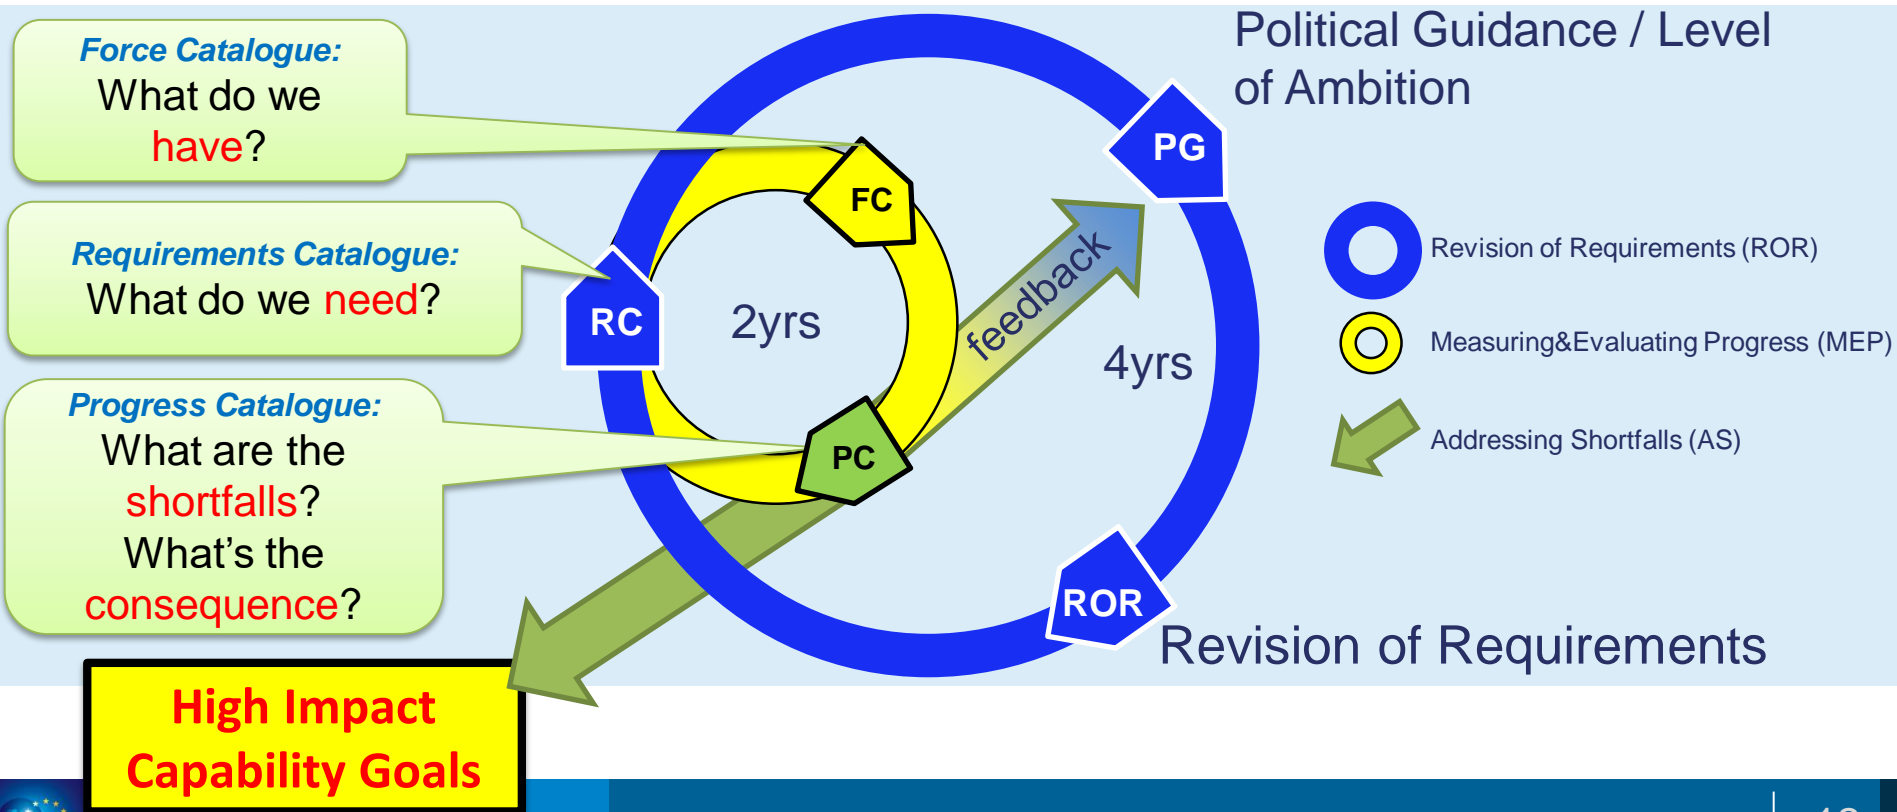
Force Catalogue:
What do we have?

Requirements Catalogue:
What do we need?

Progress Catalogue:
What are the shortfalls?
What's the consequence?

High Impact Capability Goals

Political Guidance / Level of Ambition

PG

FC

RC

2yrs

feedback

4yrs

PC

ROR

Revision of Requirements

Revision of Requirements (ROR)

Measuring&Evaluating Progress (MEP)

Addressing Shortfalls (AS)

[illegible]